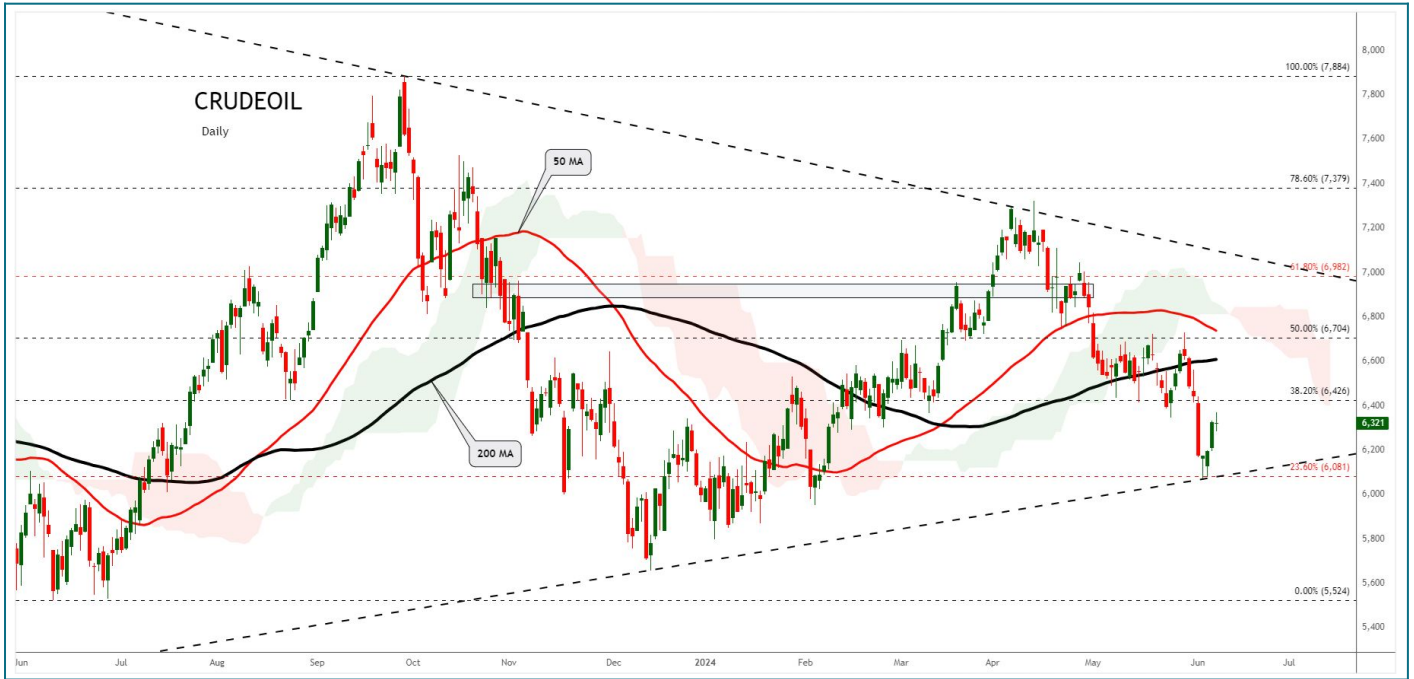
CRUDEOIL
Daily

50 MA
200 MA

100.00% (7,884)
78.60% (7,379)
61.80% (6,982)
50.00% (6,704)
38.20% (6,426)
23.60% (6,081)
0.00% (5,524)

8,000
7,800
7,600
7,400
7,200
7,000
6,800
6,600
6,400
6,321
6,200
6,000
5,800
5,600
5,400

Jun
Jul
Aug
Sep
Oct
Nov
Dec
2024
Feb
Mar
Apr
May
Jun
Jul